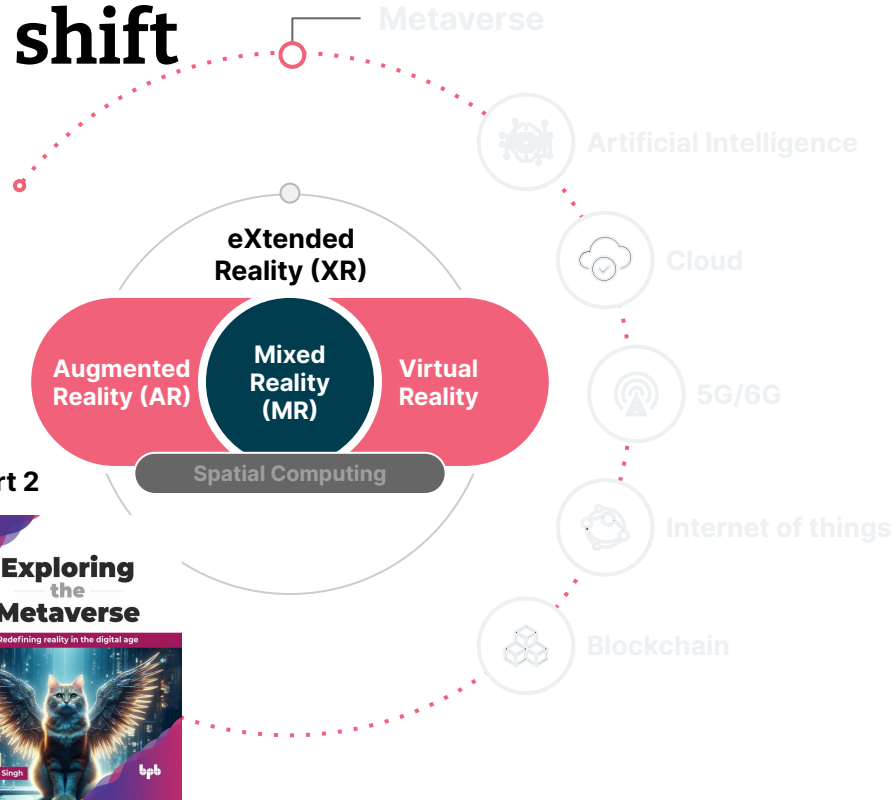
shift

Metaverse

Artificial Intelligence

Cloud

5G/6G

Internet of things

Blockchain

eXtended Reality (XR)

Augmented Reality (AR)

Mixed Reality (MR)

Virtual Reality

Spatial Computing

rt 2

Exploring the Metaverse

Redefining reality in the digital age

Singh

bpb